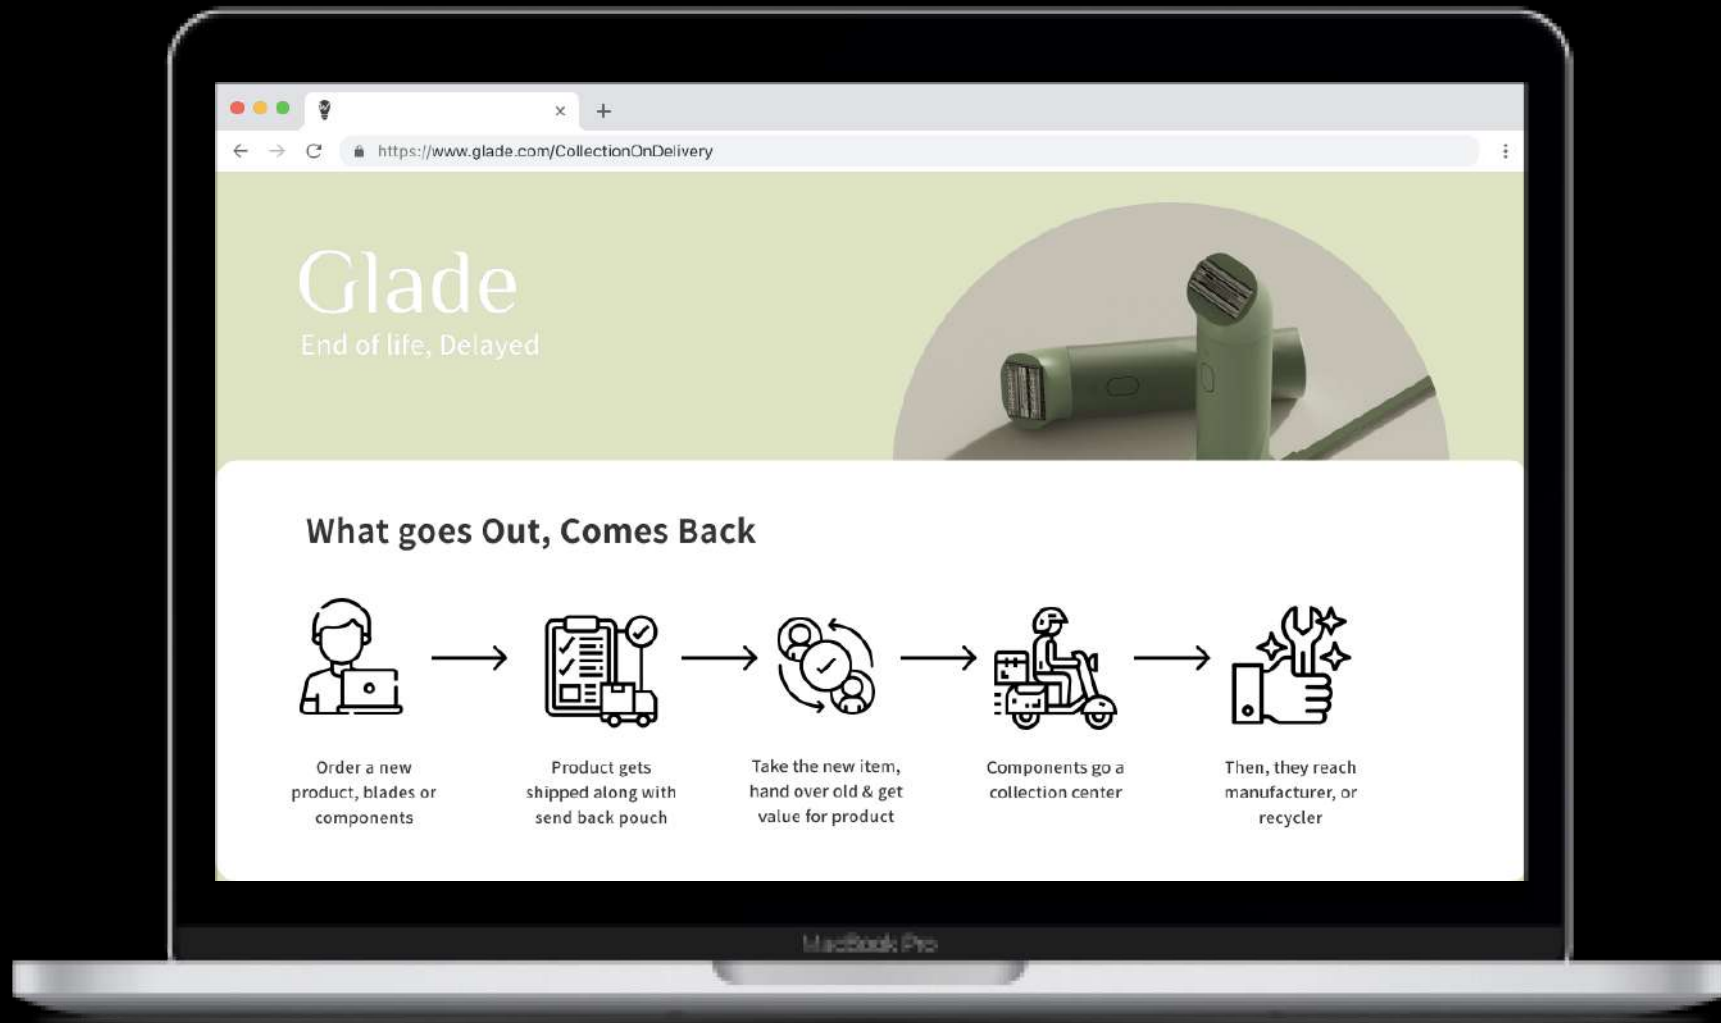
https://www.glade.com/CollectionOnDelivery

Glade
End of life, Delayed

What goes Out, Comes Back

Order a new product, blades or components

Product gets shipped along with send back pouch

Take the new item, hand over old & get value for product

Components go a collection center

Then, they reach manufacturer, or recycler

MacBook Pro